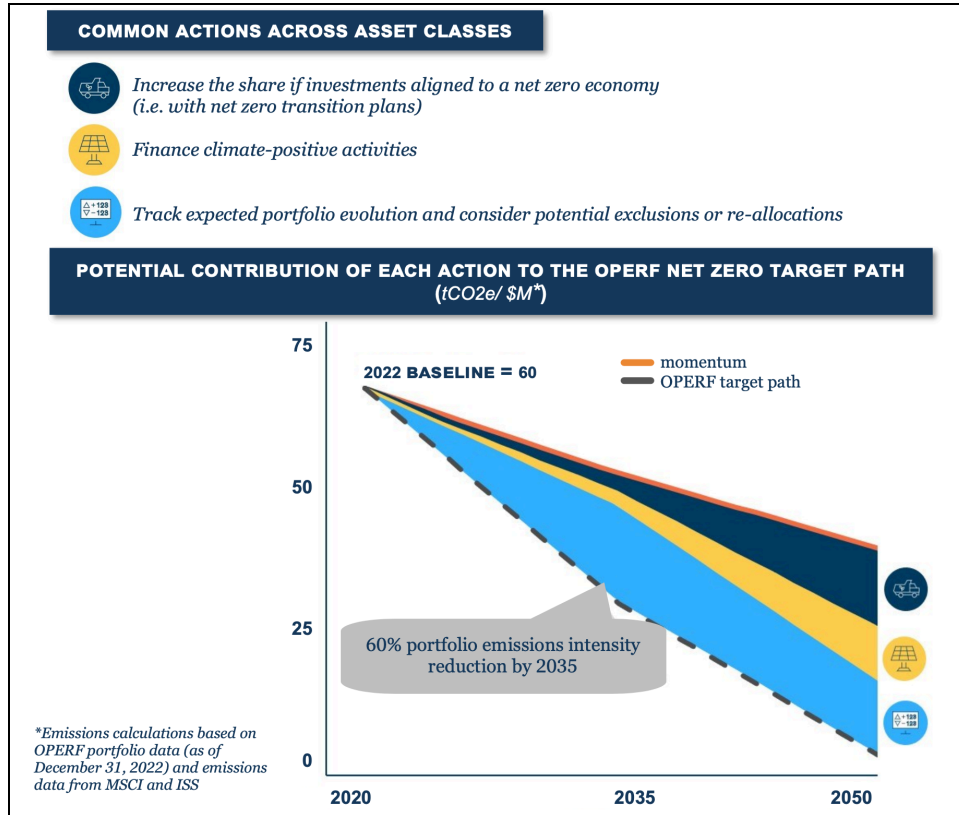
COMMON ACTIONS ACROSS ASSET CLASSES

Increase the share if investments aligned to a net zero economy (i.e. with net zero transition plans)

Finance climate-positive activities

$\triangle +123$ $\nabla -123$

Track expected portfolio evolution and consider potential exclusions or re-allocations

POTENTIAL CONTRIBUTION OF EACH ACTION TO THE OPERF NET ZERO TARGET PATH (tCO2e/ $M*)

75

50

25

0

2022 BASELINE = 60

momentum

OPERF target path

60% portfolio emissions intensity reduction by 2035

2020

2035

2050

$\triangle +123$ $\nabla -123$

*Emissions calculations based on OPERF portfolio data (as of December 31, 2022) and emissions data from MSCI and ISS